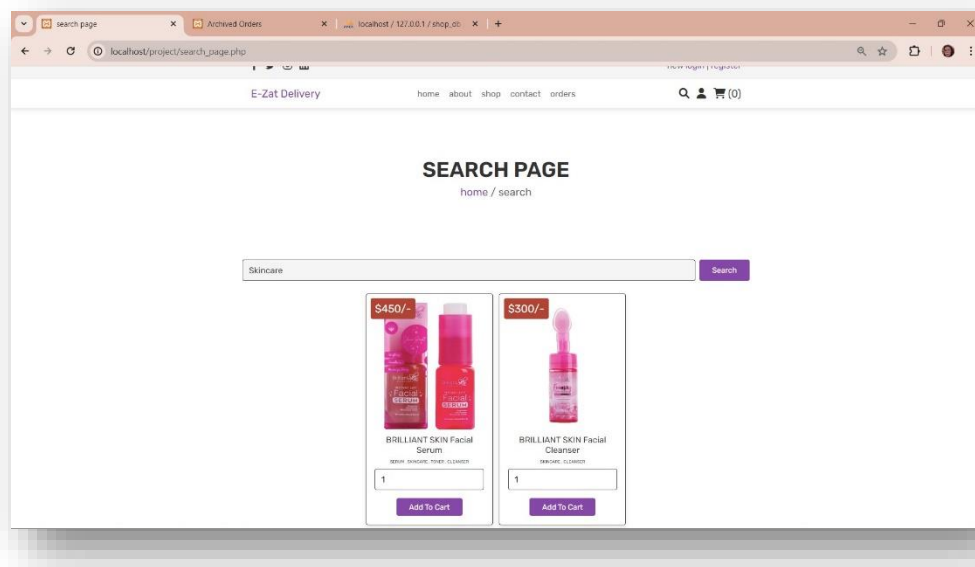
search page
Archived Orders
localhost / 127.0.0.1 / shop_db
localhost/project/search_page.php

new login | register

E-Zat Delivery
home about shop contact orders
(0)

SEARCH PAGE
home / search

Skincare
Search

$450/-
BRILLIANT SKIN Facial Serum
SERUM, SKINCARE, TONER, CLEANSER
1
Add To Cart

$300/-
BRILLIANT SKIN Facial Cleanser
SKINCARE, CLEANSER
1
Add To Cart